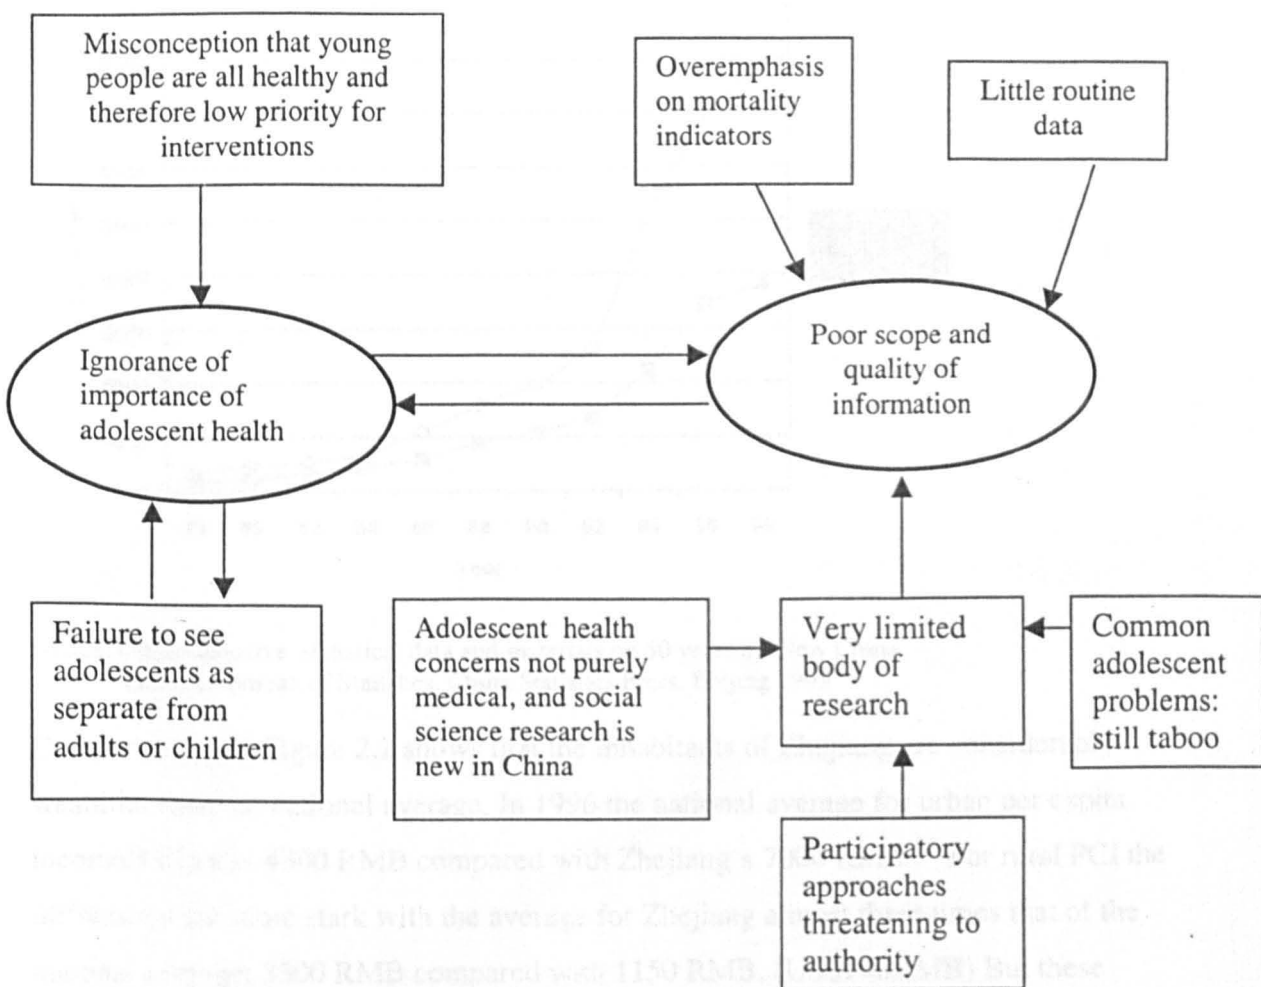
Misconception that young people are all healthy and therefore low priority for interventions

Overemphasis on mortality indicators

Little routine data

Ignorance of importance of adolescent health

Poor scope and quality of information

Failure to see adolescents as separate from adults or children

Adolescent health concerns not purely medical, and social science research is new in China

Very limited body of research

Common adolescent problems: still taboo

Participatory approaches threatening to authority